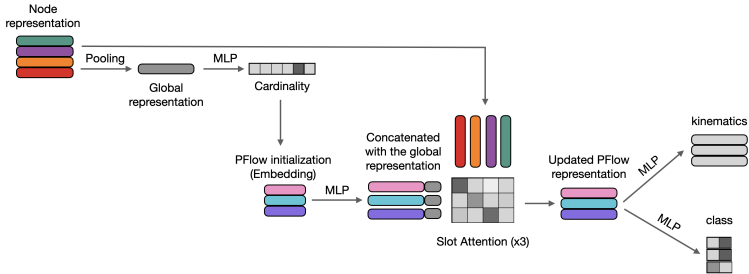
Node representation

Pooling

Global representation

MLP

Cardinality

PFlow initialization (Embedding)

MLP

Concatenated with the global representation

Slot Attention (x3)

Updated PFlow representation

MLP

kinematics

MLP

class